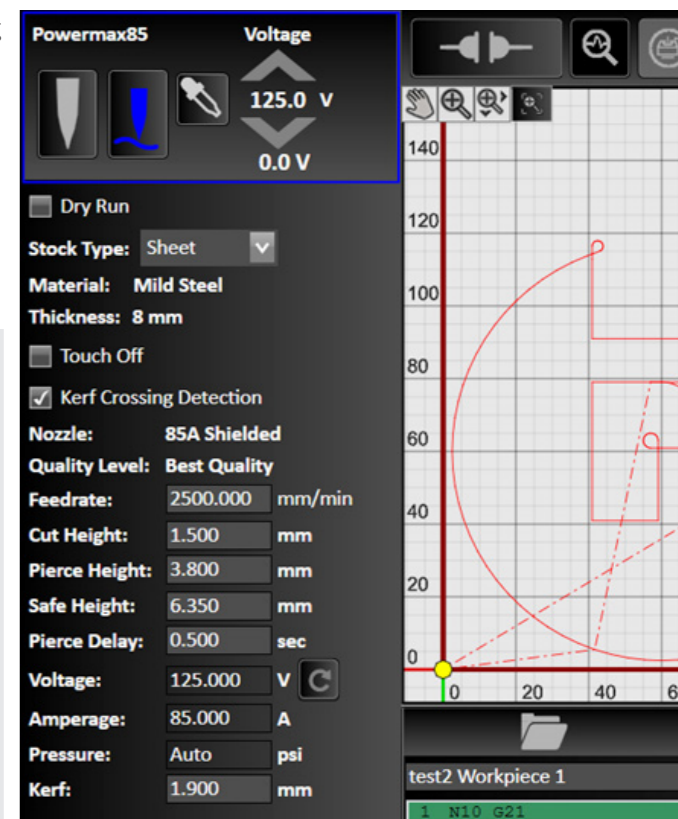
Powermax85
Voltage
125.0 V
0.0 V

Dry Run
Stock Type: Sheet
Material: Mild Steel
Thickness: 8 mm
Touch Off
Kerf Crossing Detection
Nozzle: 85A Shielded
Quality Level: Best Quality
Feedrate: 2500.000 mm/min
Cut Height: 1.500 mm
Pierce Height: 3.800 mm
Safe Height: 6.350 mm
Pierce Delay: 0.500 sec
Voltage: 125.000 V
Amperage: 85.000 A
Pressure: Auto psi
Kerf: 1.900 mm

140
120
100
80
60
40
20
0
0 20 40 6

test2 Workpiece 1
1 N10 G21